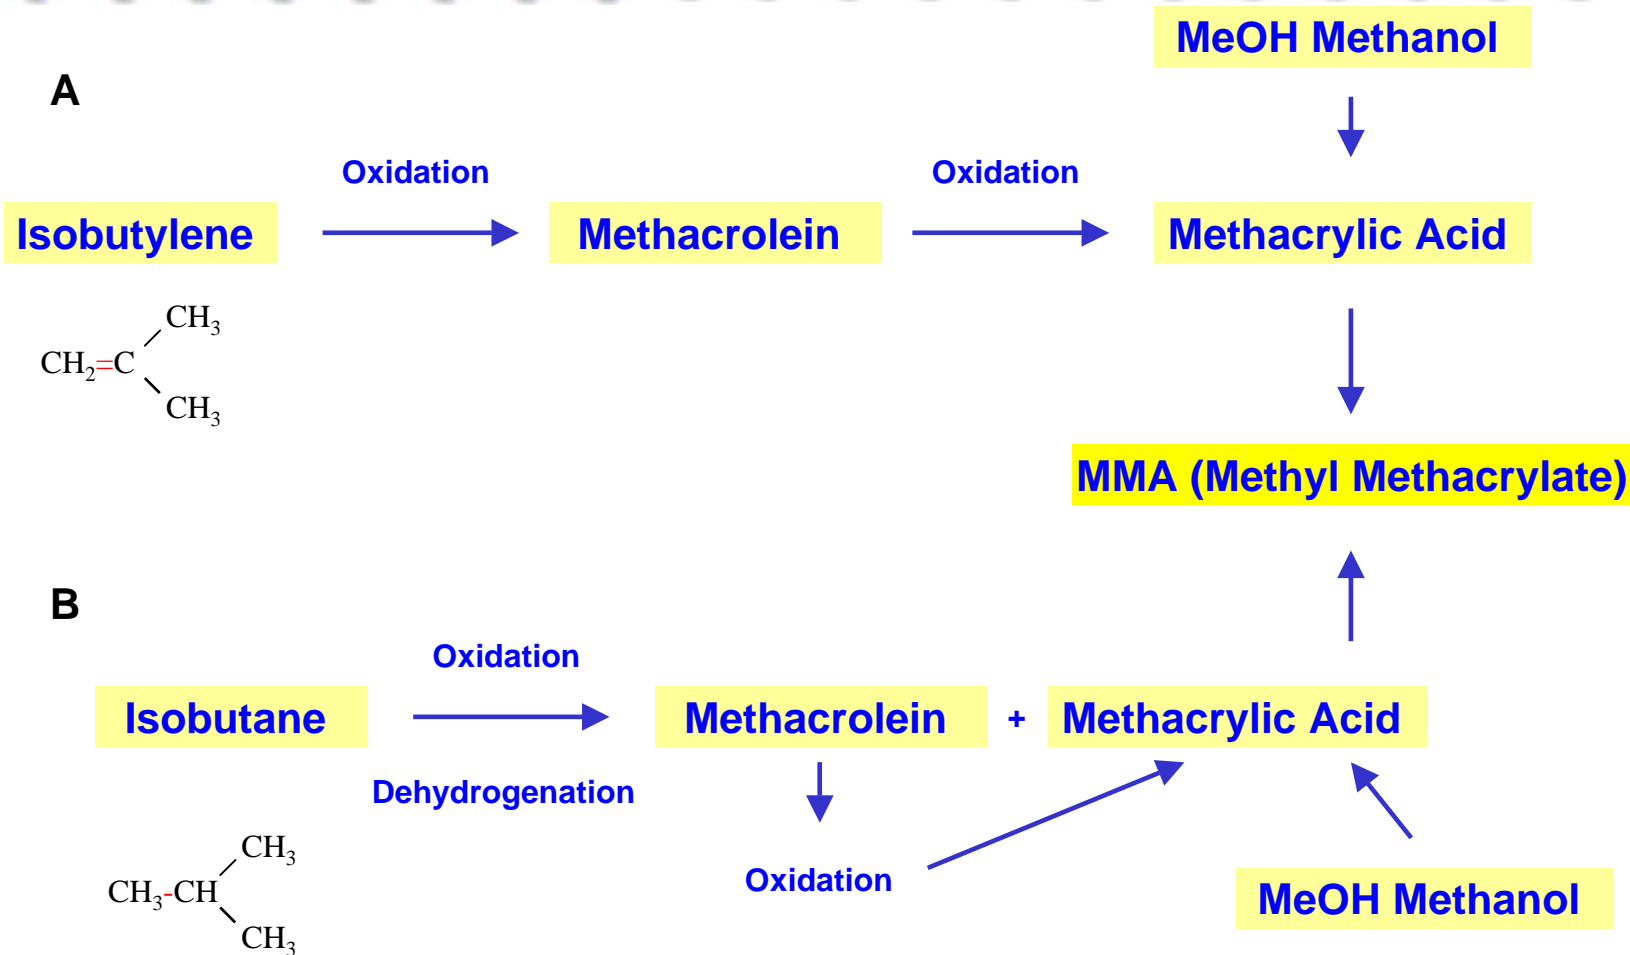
MeOH Methanol

A

Oxidation

Oxidation

Isobutylene

Methacrolein

Methacrylic Acid

$CH_2=C(CH_3)CH_3$

MMA (Methyl Methacrylate)

B

Oxidation

Isobutane

Methacrolein

+

Methacrylic Acid

Dehydrogenation

$CH_3-CH(CH_3)CH_3$

Oxidation

MeOH Methanol